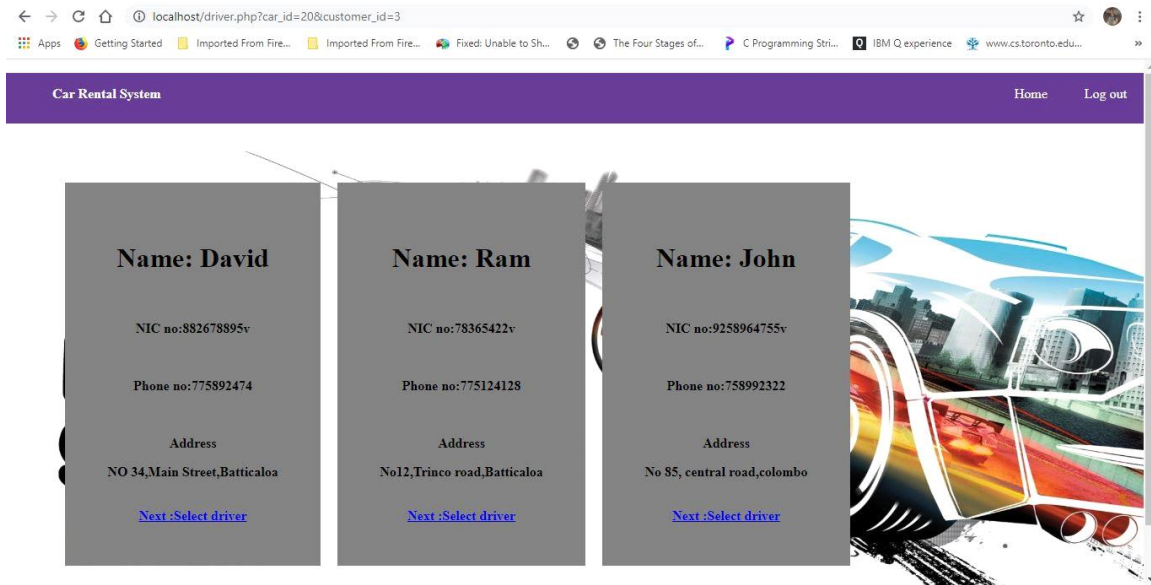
localhost/driver.php?car_id=20&customer_id=3

Apps Getting Started Imported From Fire... Imported From Fire... Fixed: Unable to Sh... The Four Stages of... C Programming Stri... IBM Q experience www.cs.toronto.edu...

Car Rental System

Home Log out

Name: David

NIC no:882678895v

Phone no:775892474

Address

NO 34,Main Street,Batticaloa

Next :Select driver

Name: Ram

NIC no:78365422v

Phone no:775124128

Address

No12,Trinco road,Batticaloa

Next :Select driver

Name: John

NIC no:9258964755v

Phone no:758992322

Address

No 85, central road,colombo

Next :Select driver